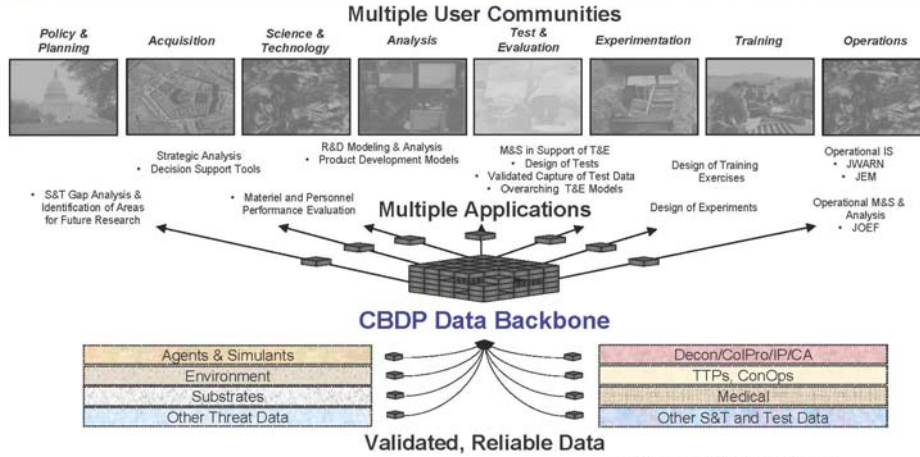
Multiple User Communities

Policy & Planning

Acquisition

Science & Technology

Analysis

Test & Evaluation

Experimentation

Training

Operations

Strategic Analysis
• Decision Support Tools

R&D Modeling & Analysis
• Product Development Models

M&S in Support of T&E
• Design of Tests
• Validated Capture of Test Data
• Overarching T&E Models

Design of Training Exercises

Operational IS
• JWARN
• JEM

• S&T Gap Analysis & Identification of Areas for Future Research

• Materiel and Personnel Performance Evaluation

Multiple Applications

Design of Experiments

Operational M&S & Analysis
• JOEF

CBDP Data Backbone

| Agents & Simulants |
|---|
| Environment |
| Substrates |
| Other Threat Data |

| Decon/ColPro/IP/CA |
|---|
| TTPs, ConOps |
| Medical |
| Other S&T and Test Data |

Validated, Reliable Data